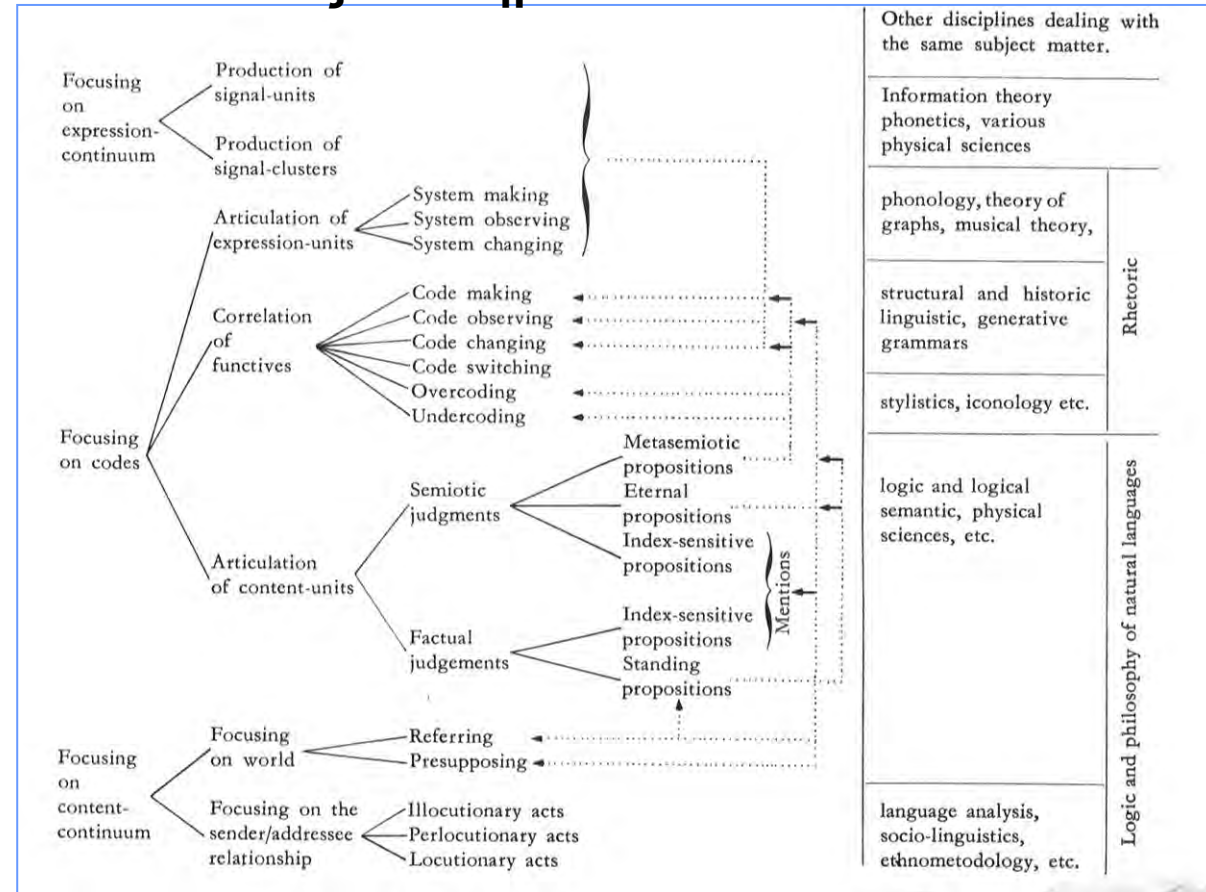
Focusing on expression-continuum

Production of signal-units

Production of signal-clusters

Articulation of expression-units

System making
System observing
System changing

Correlation of functives

Code making
Code observing
Code changing
Code switching
Overcoding
Undercoding

Focusing on codes

Semiotic judgments

Metasemiotic propositions
Eternal propositions
Index-sensitive propositions

Articulation of content-units

Factual judgements

Index-sensitive propositions
Standing propositions

Mentions

Focusing on content-continuum

Focusing on world

Referring
Presupposing

Focusing on the sender/addressee relationship

Illocutionary acts
Perlocutionary acts
Locutionary acts

Other disciplines dealing with the same subject matter.

Information theory phonetics, various physical sciences

phonology, theory of graphs, musical theory,

structural and historic linguistic, generative grammars

stylistics, iconology etc.

Rhetoric

logic and logical semantic, physical sciences, etc.

language analysis, socio-linguistics, ethnometodology, etc.

Logic and philosophy of natural languages